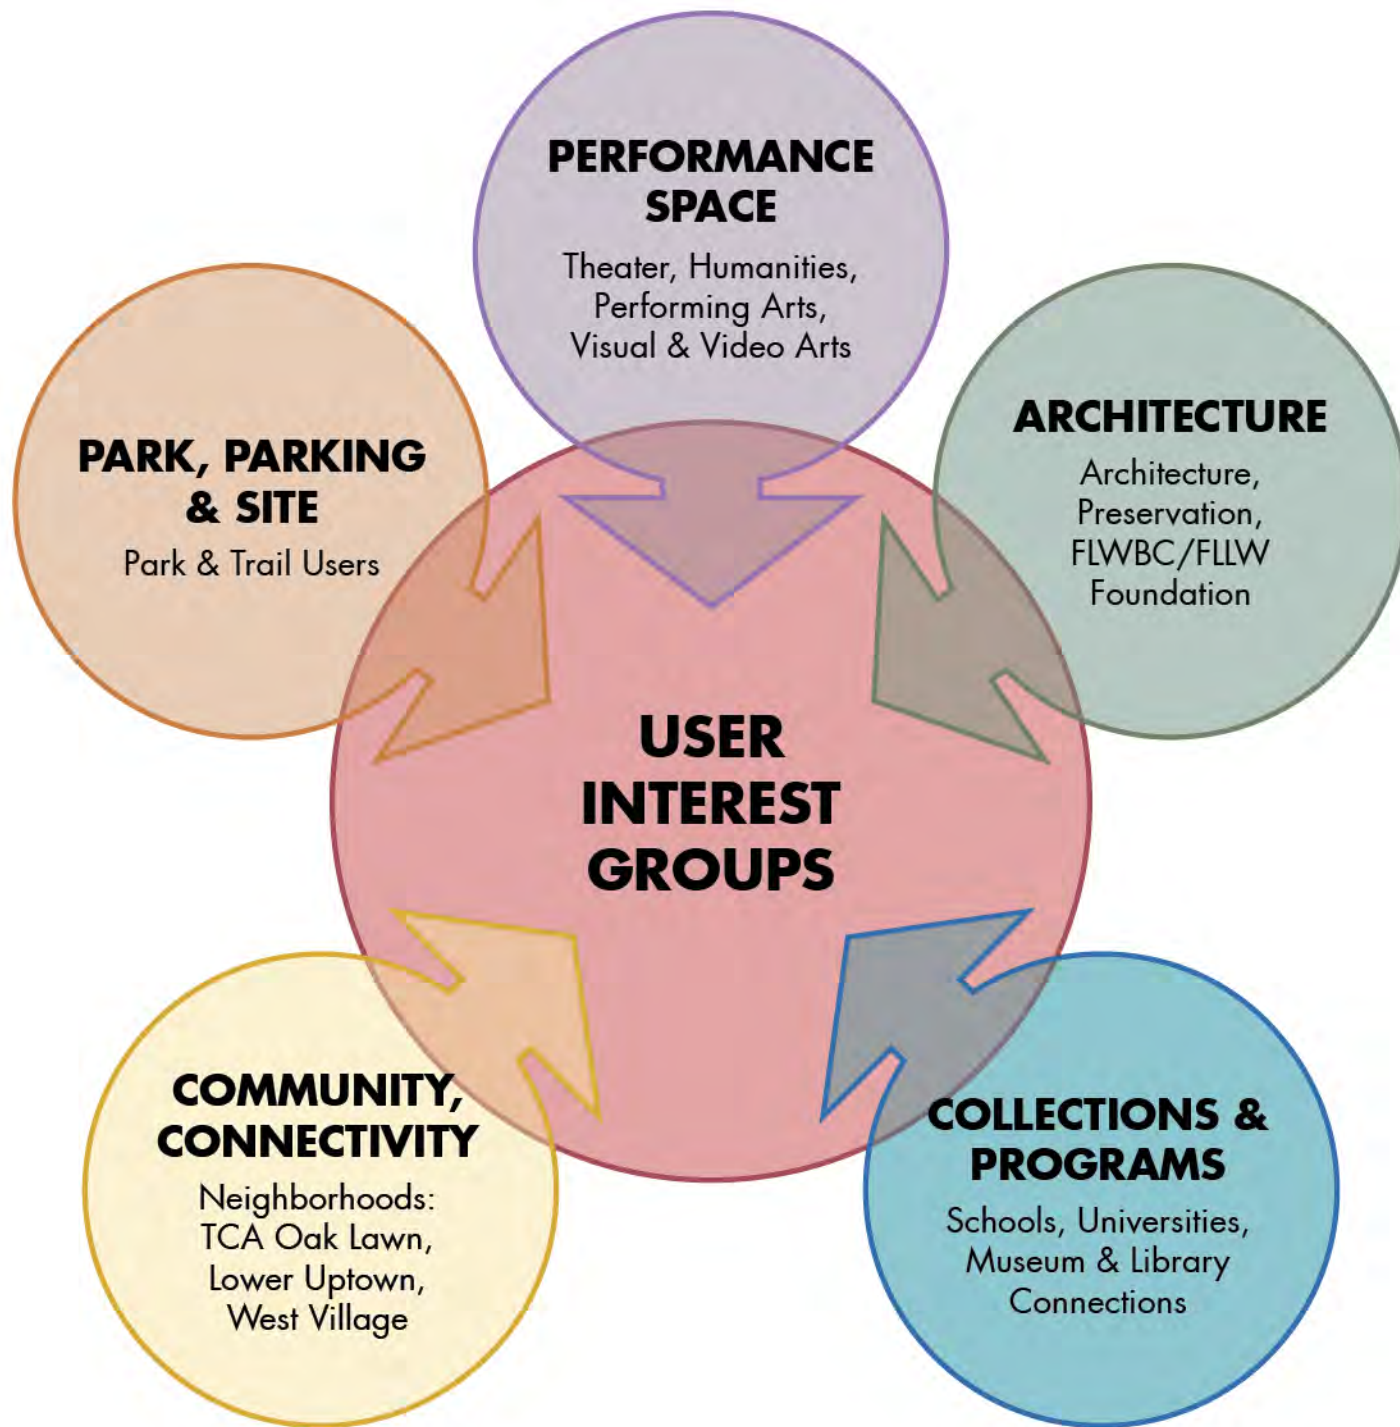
PERFORMANCE SPACE
Theater, Humanities, Performing Arts, Visual & Video Arts

PARK, PARKING & SITE
Park & Trail Users

ARCHITECTURE
Architecture, Preservation, FLWBC/FLLW Foundation

USER INTEREST GROUPS

COMMUNITY, CONNECTIVITY
Neighborhoods: TCA Oak Lawn, Lower Uptown, West Village

COLLECTIONS & PROGRAMS
Schools, Universities, Museum & Library Connections